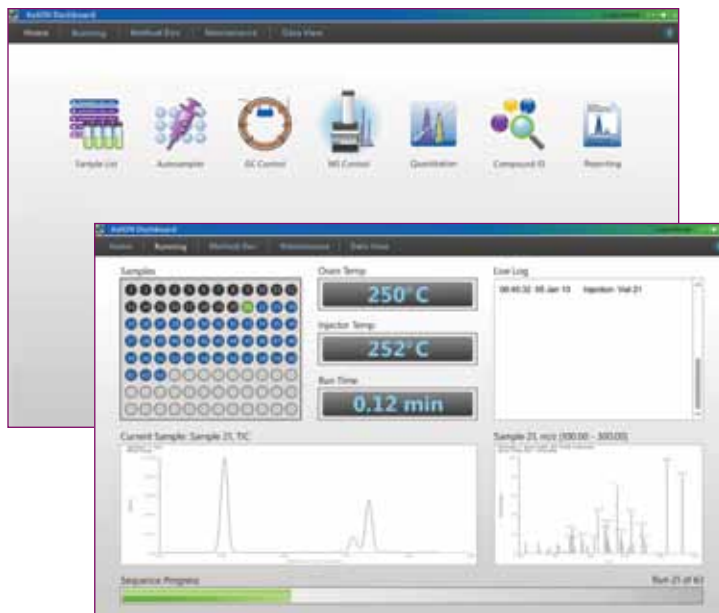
AxION Dashboard

Home | Running | Method Dev | Maintenance | Data View

Sample List | Autosampler | GC Control | MS Control | Quantitation | Compound ID | Reporting

AxION Dashboard

Home | Running | Method Dev | Maintenance | Data View

Samples

Oven Temp

250°C

Injector Temp

252°C

Run Time

0.12 min

Live Log

08:40:32 05 Jan 10 Injection Vial 21

Current Sample: Sample 21, TIC

Sample 21, m/z (100.00 - 300.00)

Sequence Progress

Run 21 of 63